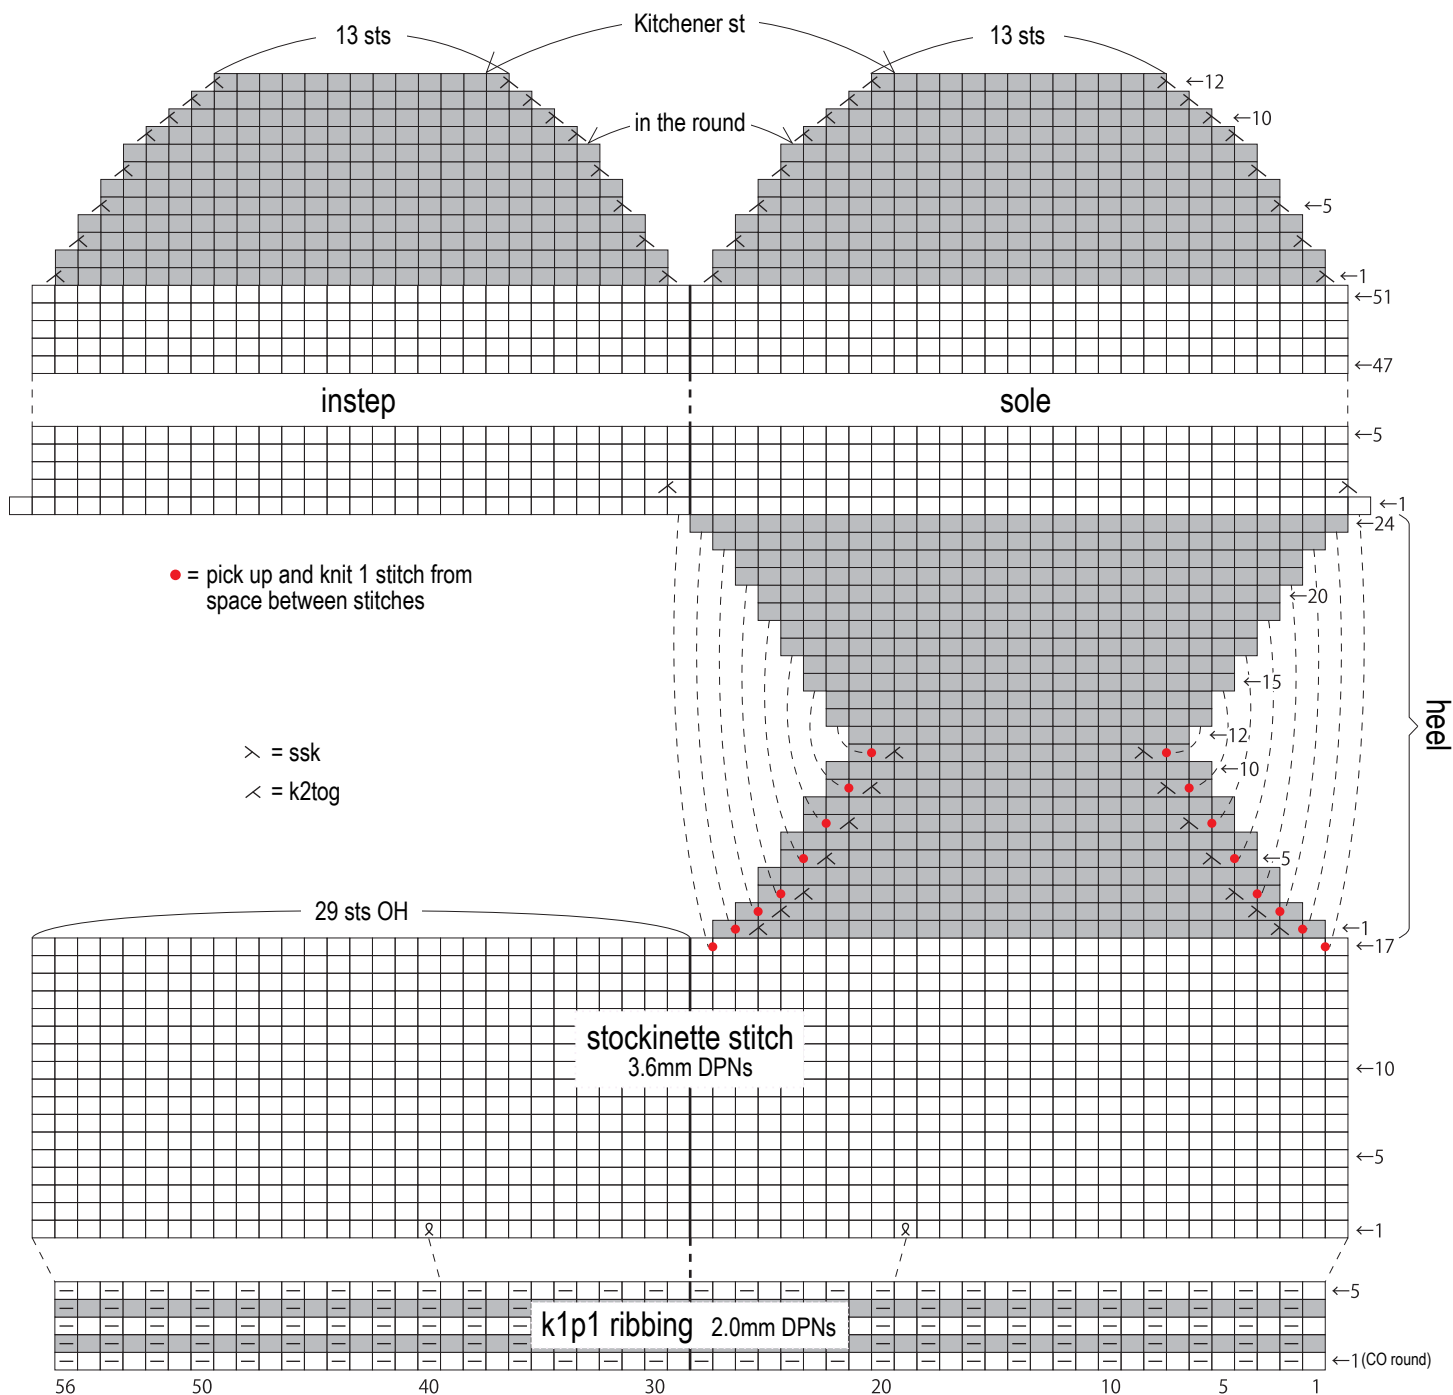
13 sts

Kitchener st

13 sts

in the round

←12

←10

←5

←1

←51

←47

instep

sole

←5

←1

←24

● = pick up and knit 1 stitch from space between stitches

←20

←15

heel

⋋ = ssk

⋌ = k2tog

←12

←10

←5

29 sts OH

←1

←17

stockinette stitch
3.6mm DPNs

←10

←5

←1

←5

k1p1 ribbing 2.0mm DPNs

←1 (CO round)

56 50 40 30 20 10 5 1